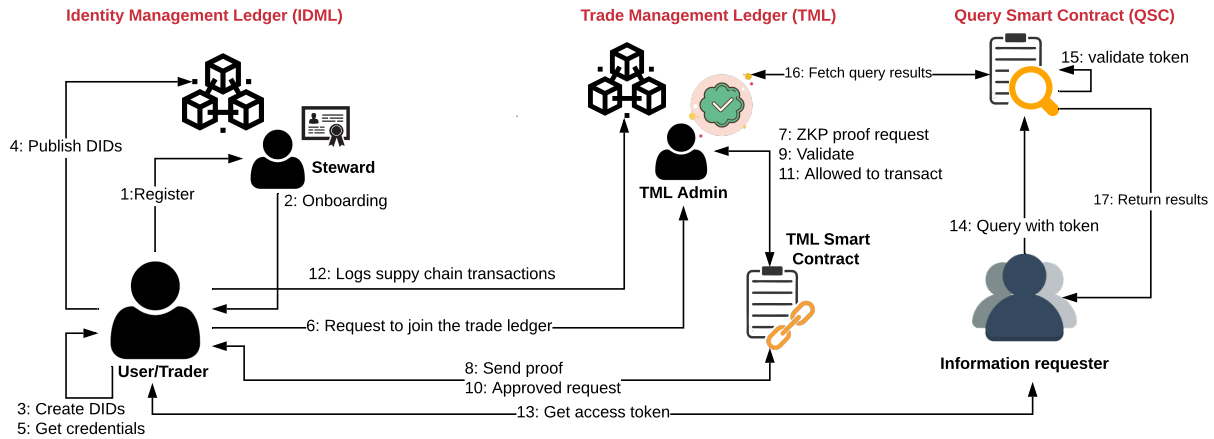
Identity Management Ledger (IDML)

Trade Management Ledger (TML)

Query Smart Contract (QSC)

16: Fetch query results

15: validate token

4: Publish DIDs

Steward

1:Register

2: Onboarding

7: ZKP proof request
9: Validate
11: Allowed to transact

TML Admin

17: Return results

14: Query with token

TML Smart Contract

12: Logs suppy chain transactions

6: Request to join the trade ledger

User/Trader

8: Send proof
10: Approved request

Information requester

3: Create DIDs
5: Get credentials

13: Get access token